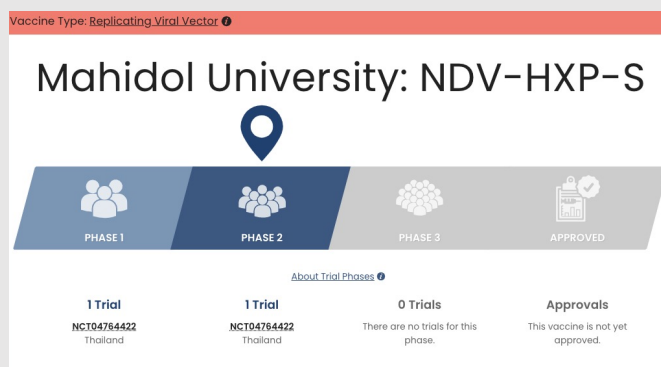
Vaccine Type: Replicating Viral Vector

Mahidol University: NDV-HXP-S

PHASE 1
PHASE 2
PHASE 3
APPROVED

About Trial Phases

| 1 Trial | 1 Trial | 0 Trials | Approvals |
|---|---|---|---|
| NCT04764422 Thailand | NCT04764422 Thailand | There are no trials for this phase. | This vaccine is not yet approved. |